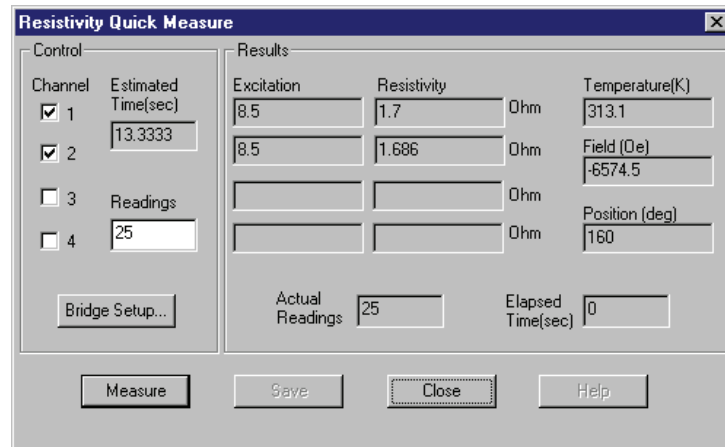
Resistivity Quick Measure

Control

Channel

1

2

3

4

Estimated Time(sec)

13.3333

Readings

25

Bridge Setup...

Results

Excitation

8.5

8.5

Resistivity

1.7

1.686

Ohm

Ohm

Ohm

Ohm

Temperature(K)

313.1

Field (Oe)

-6574.5

Position (deg)

160

Actual Readings

25

Elapsed Time(sec)

0

Measure

Save

Close

Help